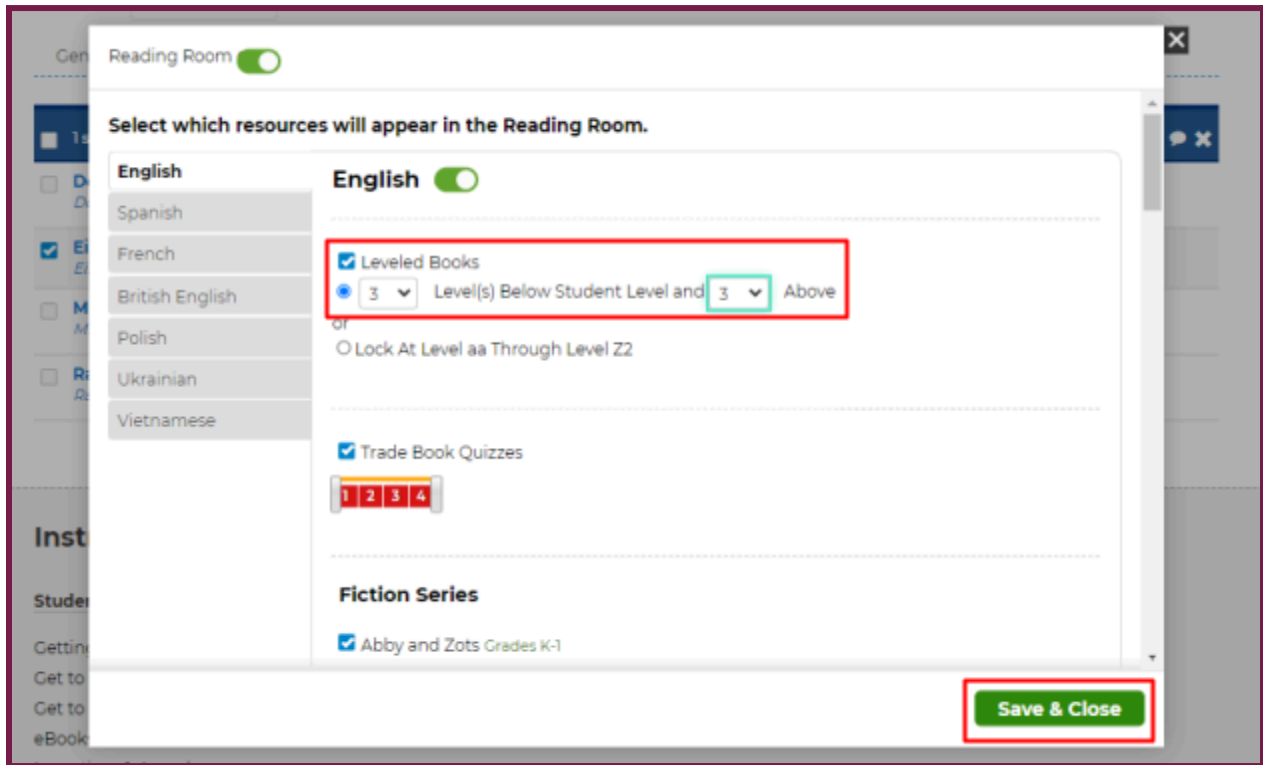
Gen

Reading Room

Select which resources will appear in the Reading Room.

English
Spanish
French
British English
Polish
Ukrainian
Vietnamese

English

Leveled Books
3 Level(s) Below Student Level and 3 Above
or
Lock At Level aa Through Level Z2

Trade Book Quizzes
1 2 3 4

Fiction Series

Abby and Zots Grades K-1

Inst
Studer
Gettin
Get to
Get to
eBook

Save & Close